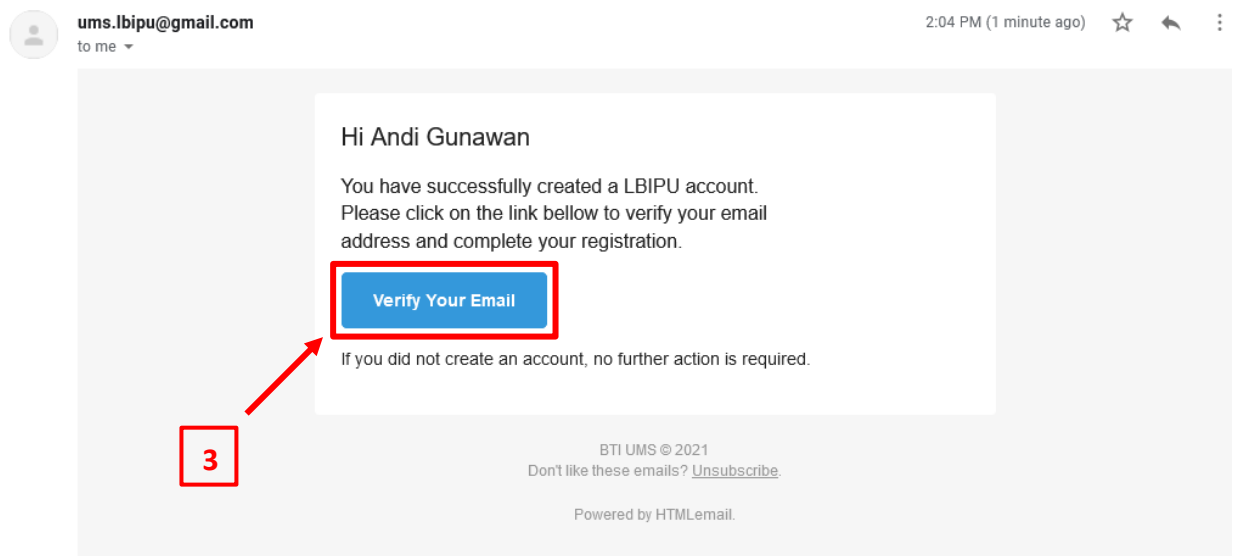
ums.lbipu@gmail.com
to me

2:04 PM (1 minute ago)

Hi Andi Gunawan

You have successfully created a LBIPU account. Please click on the link bellow to verify your email address and complete your registration.

Verify Your Email

If you did not create an account, no further action is required.

3

BTI UMS © 2021
Don't like these emails? Unsubscribe.

Powered by HTMLemail.